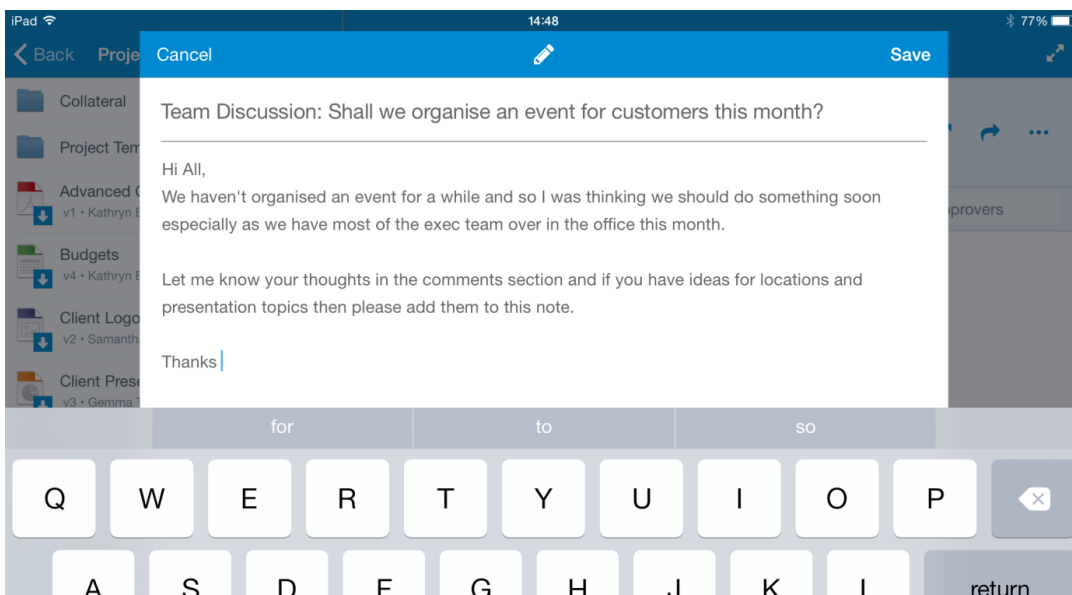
iPad
14:48
77%

Back Proje
Collateral
Project Tem
Advanced
v1 • Kathryn
Budgets
v4 • Kathryn
Client Logo
v2 • Samanth
Client Pres
v3 • Gemma

provers

Cancel
Save

Team Discussion: Shall we organise an event for customers this month?

Hi All,
We haven't organised an event for a while and so I was thinking we should do something soon especially as we have most of the exec team over in the office this month.

Let me know your thoughts in the comments section and if you have ideas for locations and presentation topics then please add them to this note.

Thanks

for
to
so

Q W E R T Y U I O P
A S D F G H J K L return